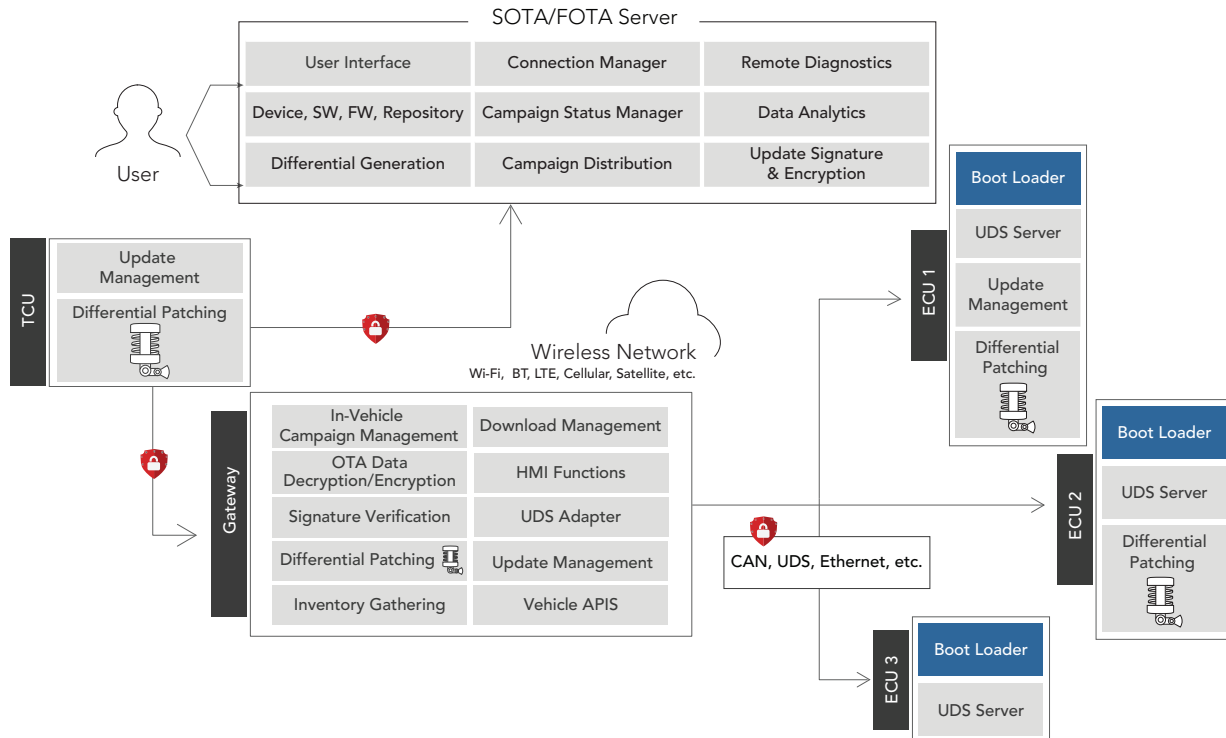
SOTA/FOTA Server

User Interface
Connection Manager
Remote Diagnostics
Device, SW, FW, Repository
Campaign Status Manager
Data Analytics
Differential Generation
Campaign Distribution
Update Signature & Encryption

User

TCU
Update Management
Differential Patching

Wireless Network
Wi-Fi, BT, LTE, Cellular, Satellite, etc.

Gateway
In-Vehicle Campaign Management
Download Management
OTA Data Decryption/Encryption
HMI Functions
Signature Verification
UDS Adapter
Differential Patching
Update Management
Inventory Gathering
Vehicle APIS

CAN, UDS, Ethernet, etc.

ECU 1
Boot Loader
UDS Server
Update Management
Differential Patching

ECU 2
Boot Loader
UDS Server
Differential Patching

ECU 3
Boot Loader
UDS Server